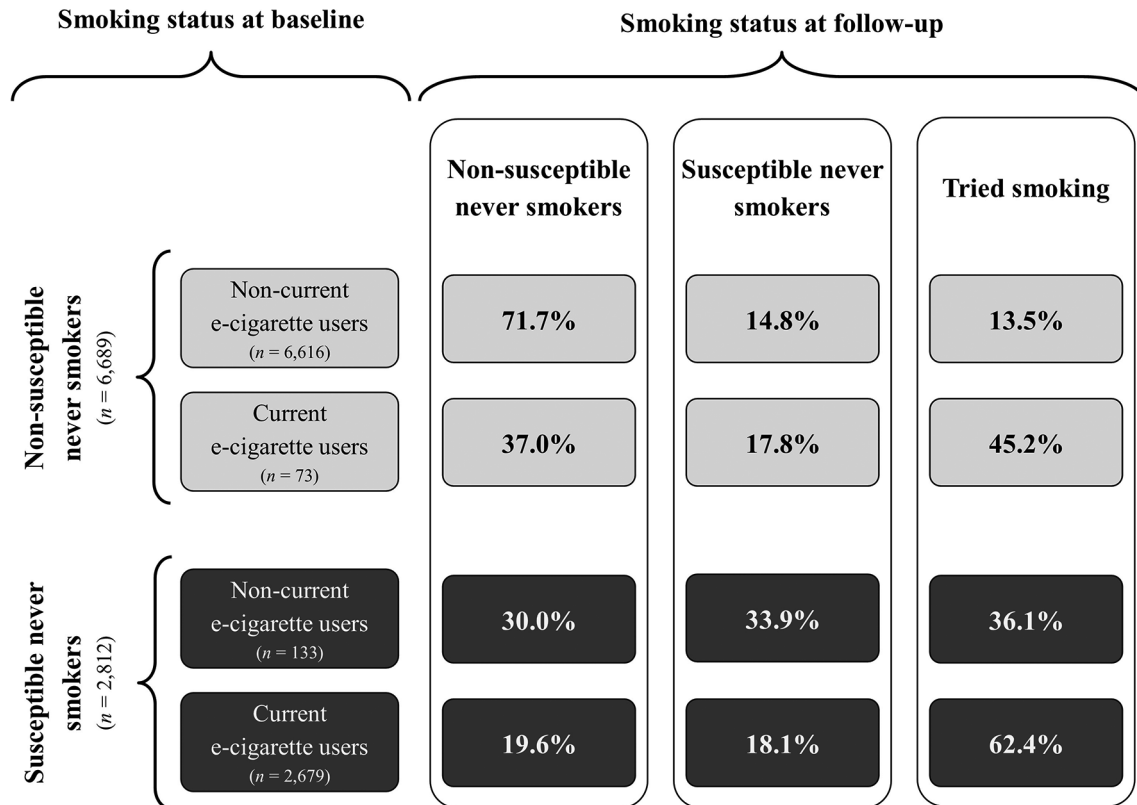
Smoking status at baseline

Smoking status at follow-up

Non-susceptible never smokers

Susceptible never smokers

Tried smoking

Non-susceptible never smokers
($n$ = 6,689)

Non-current e-cigarette users
($n$ = 6,616)

71.7%

14.8%

13.5%

Current e-cigarette users
($n$ = 73)

37.0%

17.8%

45.2%

Susceptible never smokers
($n$ = 2,812)

Non-current e-cigarette users
($n$ = 133)

30.0%

33.9%

36.1%

Current e-cigarette users
($n$ = 2,679)

19.6%

18.1%

62.4%